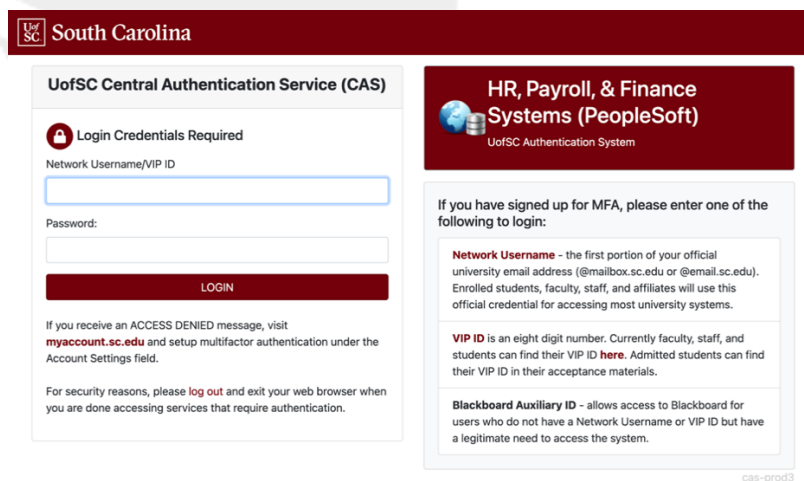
UofSC South Carolina

UofSC Central Authentication Service (CAS)

Login Credentials Required

Network Username/VIP ID

Password:

LOGIN

If you receive an ACCESS DENIED message, visit myaccount.sc.edu and setup multifactor authentication under the Account Settings field.

For security reasons, please log out and exit your web browser when you are done accessing services that require authentication.

HR, Payroll, & Finance Systems (PeopleSoft)

UofSC Authentication System

If you have signed up for MFA, please enter one of the following to login:

Network Username - the first portion of your official university email address (@mailbox.sc.edu or @email.sc.edu). Enrolled students, faculty, staff, and affiliates will use this official credential for accessing most university systems.

VIP ID is an eight digit number. Currently faculty, staff, and students can find their VIP ID here. Admitted students can find their VIP ID in their acceptance materials.

Blackboard Auxiliary ID - allows access to Blackboard for users who do not have a Network Username or VIP ID but have a legitimate need to access the system.

cas-prod3